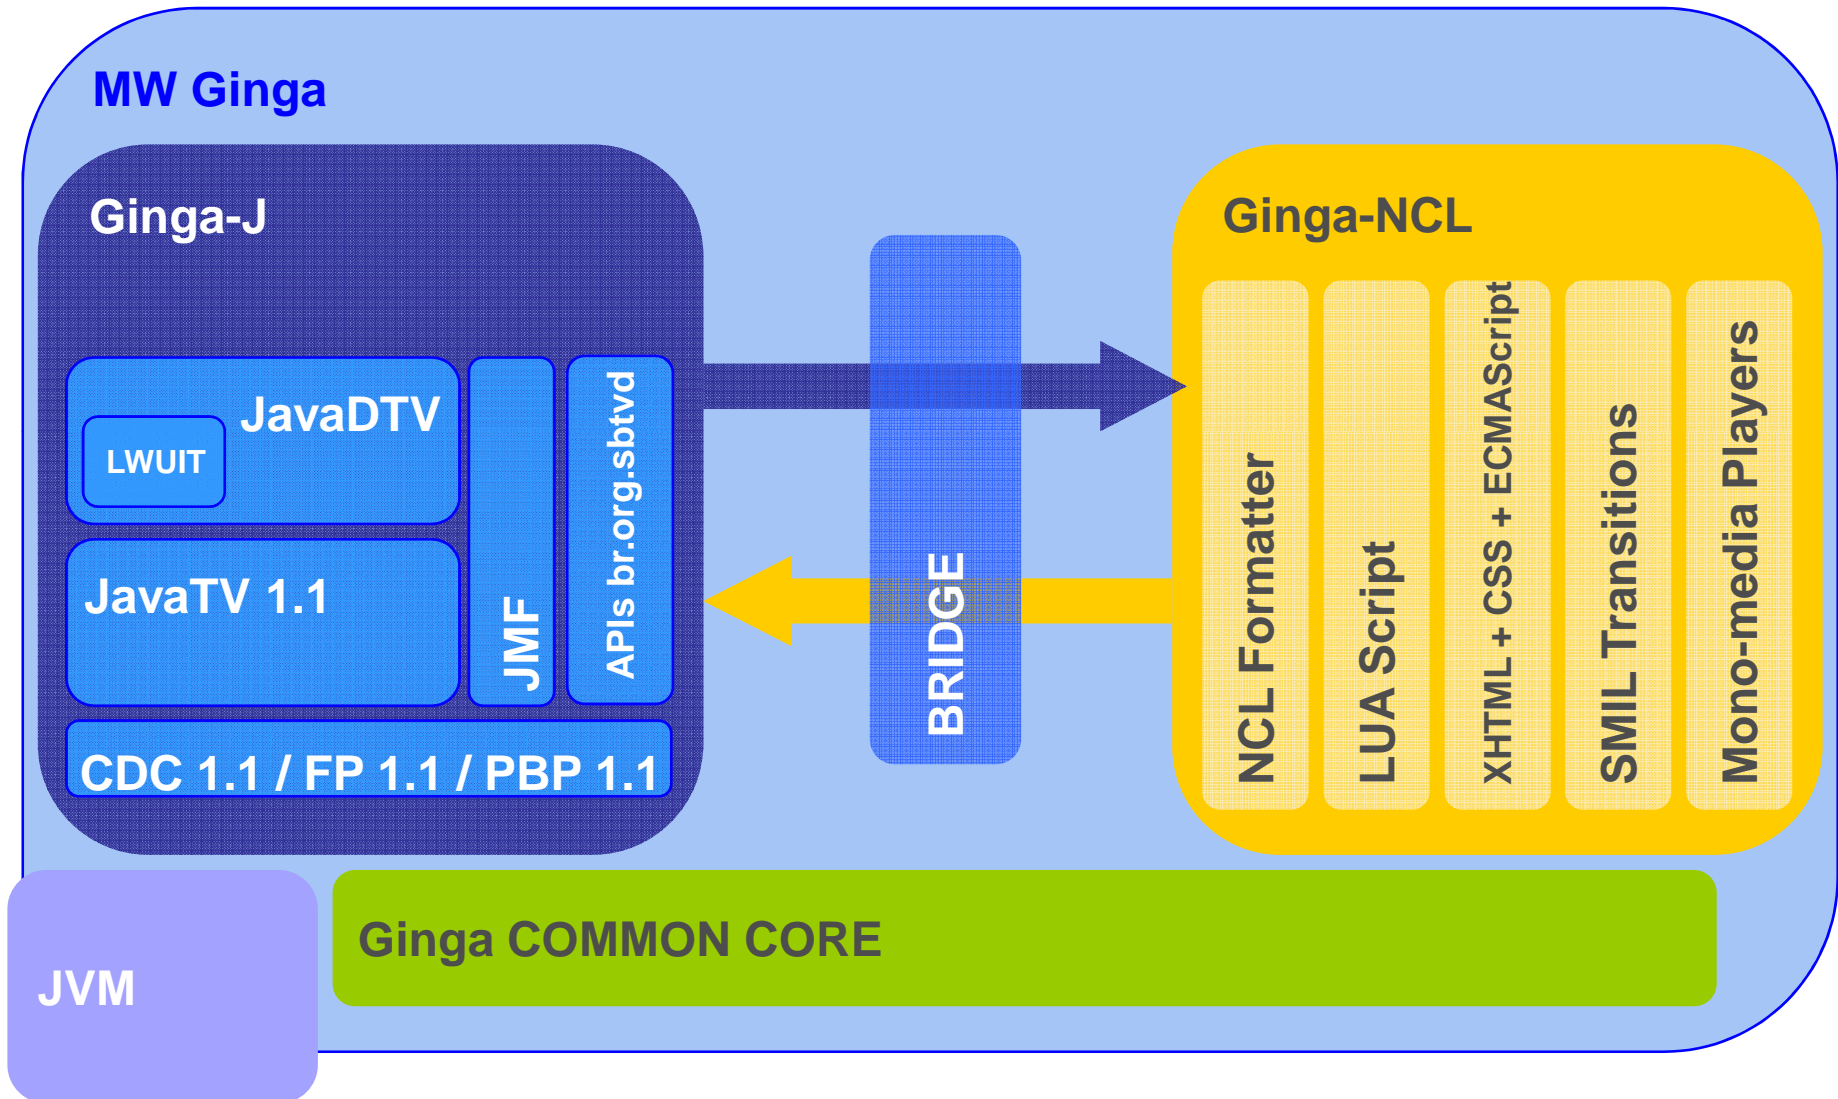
MW Ginga

Ginga-J

JavaDTV

LWUIT

JavaTV 1.1

JMF

APIs br.org.sbtvd

CDC 1.1 / FP 1.1 / PBP 1.1

BRIDGE

Ginga-NCL

NCL Formatter

LUA Script

XHTML + CSS + ECMAScript

SMIL Transitions

Mono-media Players

JVM

Ginga COMMON CORE